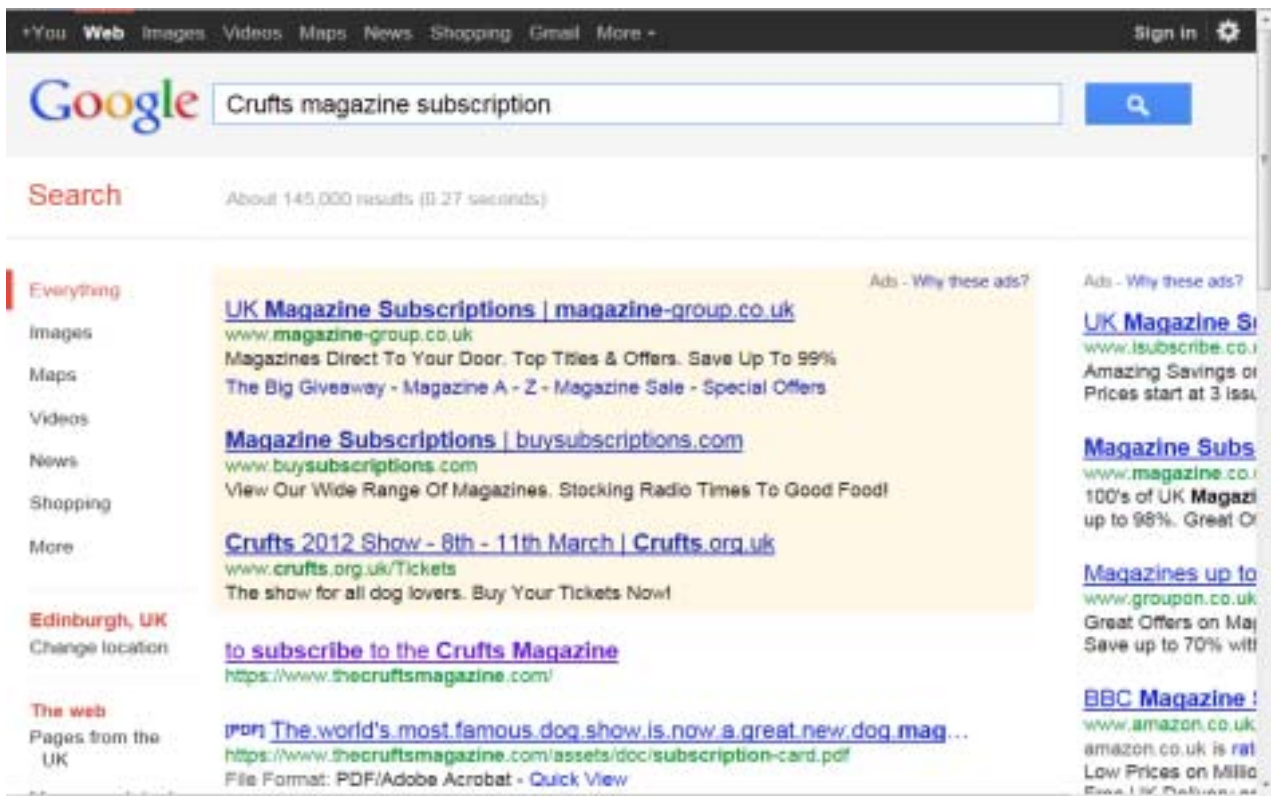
+You Web Images Videos Maps News Shopping Gmail More -

Sign in

Google

Crufts magazine subscription

Search

About 145,000 results (0.27 seconds)

Everything
Images
Maps
Videos
News
Shopping
More

Edinburgh, UK
Change location

The web
Pages from the UK

Ads - Why these ads?

UK Magazine Subscriptions | magazine-group.co.uk
www.magazine-group.co.uk
Magazines Direct To Your Door. Top Titles & Offers. Save Up To 99%
The Big Giveaway - Magazine A - Z - Magazine Sale - Special Offers

Magazine Subscriptions | buysubscriptions.com
www.buysubscriptions.com
View Our Wide Range Of Magazines. Stocking Radio Times To Good Food!

Crufts 2012 Show - 8th - 11th March | Crufts.org.uk
www.crufts.org.uk/Tickets
The show for all dog lovers. Buy Your Tickets Now!

to subscribe to the Crufts Magazine
https://www.thecruftsmagazine.com/

[PDF] The.world's.most.famous.dog.show.is.now.a.great.new.dog.mag…
https://www.thecruftsmagazine.com/assets/doc/subscription-card.pdf
File Format: PDF/Adobe Acrobat - Quick View

Ads - Why these ads?

UK Magazine S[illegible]
www.isubscribe.co.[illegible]
Amazing Savings o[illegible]
Prices start at 3 issu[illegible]

Magazine Subs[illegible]
www.magazine.co.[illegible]
100's of UK Magazi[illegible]
up to 98%. Great O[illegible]

Magazines up to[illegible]
www.groupon.co.uk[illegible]
Great Offers on Ma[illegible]
Save up to 70% wit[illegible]

BBC Magazine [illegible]
www.amazon.co.uk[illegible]
amazon.co.uk is rat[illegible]
Low Prices on Millio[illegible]
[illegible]